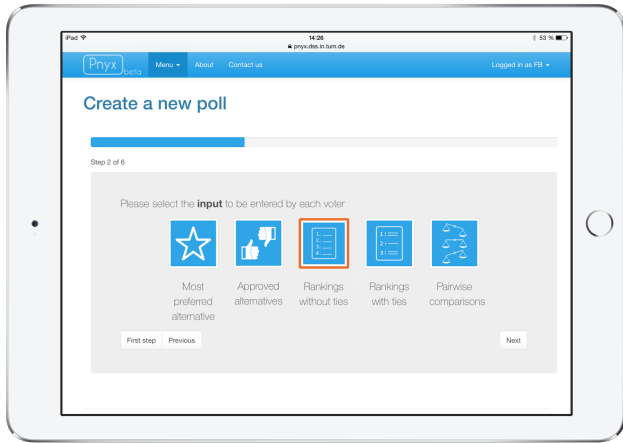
iPad
14:26
pnyx.dss.in.tum.de
53 %

Pnyx beta
Menu
About
Contact us
Logged in as FB

Create a new poll

Step 2 of 6

Please select the **input** to be entered by each voter

1. ——
2. ——
3. ——
4. ——

1 : ——
2 : ——
3 : ——

Most preferred alternative
Approved alternatives
Rankings without ties
Rankings with ties
Pairwise comparisons

First step
Previous
Next